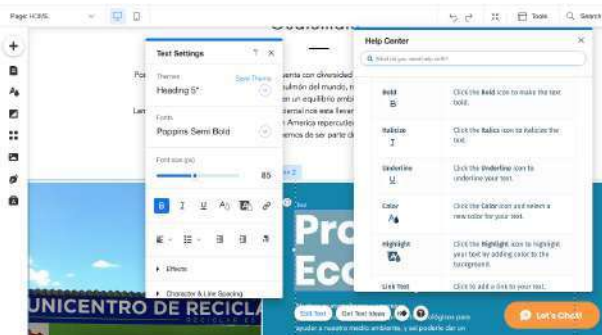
Page: HOME

Tools

Search

Text Settings

Themes

Save Theme

Heading 5*

Fonts

Poppins Semi Bold

Font size (px)

85

Effects

Character & Line Spacing

uenta con diversidad
ulmón del mundo,
un equilibrio ambi
America no esta llevan
n America repercutir
emos de ser parte d

Help Center

What do you need help with?

Bold

Click the Bold icon to make the text bold.

Italicize

Click the Italics icon to italicize the text.

Underline

Click the Underline icon to underline your text.

Color

Click the Color icon and select a new color for your text.

Highlight

Click the Highlight icon to highlight your text by adding color to the background.

Link Text

Click to add a link to your text.

Pro
Eco

UNICENTRO DE RECICLA

Edit Text

Get Text Ideas

ayudar a nuestro medio ambiente, y el poderle dar un

Let's Chat!